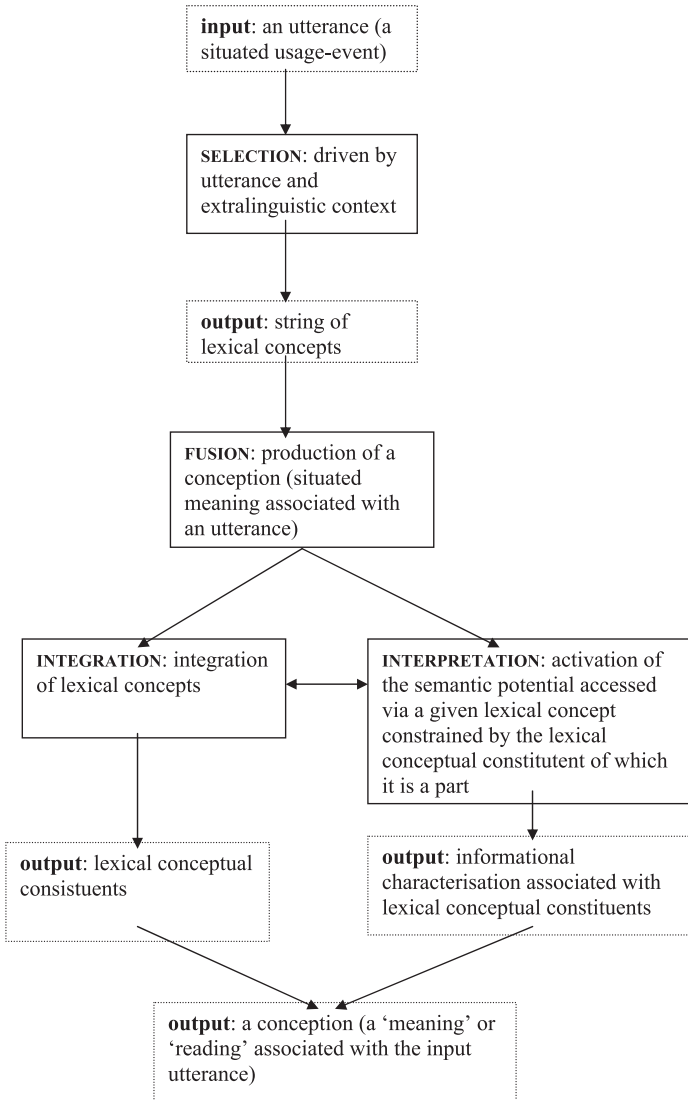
input: an utterance (a situated usage-event)

SELECTION: driven by utterance and extralinguistic context

output: string of lexical concepts

FUSION: production of a conception (situated meaning associated with an utterance)

INTEGRATION: integration of lexical concepts

INTERPRETATION: activation of the semantic potential accessed via a given lexical concept constrained by the lexical conceptual constitutent of which it is a part

output: lexical conceptual consistuents

output: informational characterisation associated with lexical conceptual constituents

output: a conception (a 'meaning' or 'reading' associated with the input utterance)